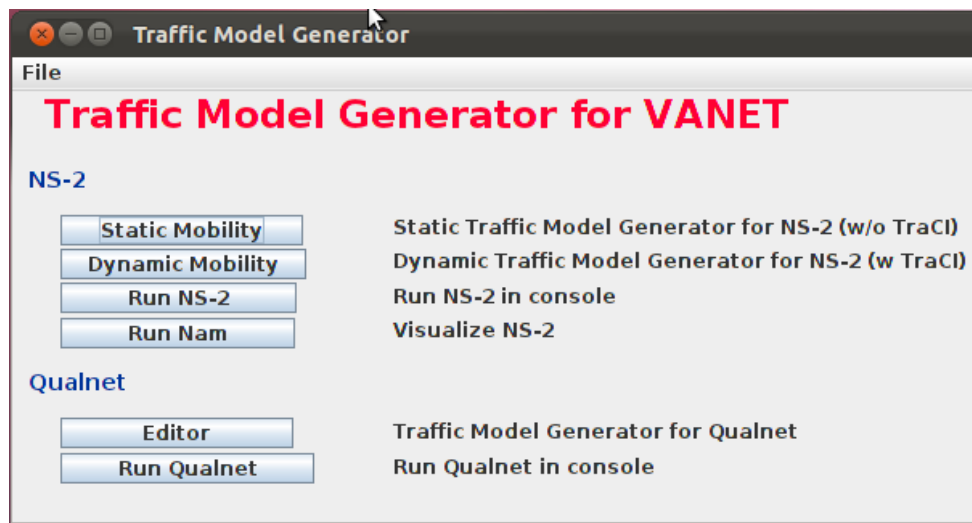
Traffic Model Generator

File

Traffic Model Generator for VANET

NS-2

Static Mobility
Static Traffic Model Generator for NS-2 (w/o TraCI)

Dynamic Mobility
Dynamic Traffic Model Generator for NS-2 (w TraCI)

Run NS-2
Run NS-2 in console

Run Nam
Visualize NS-2

Qualnet

Editor
Traffic Model Generator for Qualnet

Run Qualnet
Run Qualnet in console